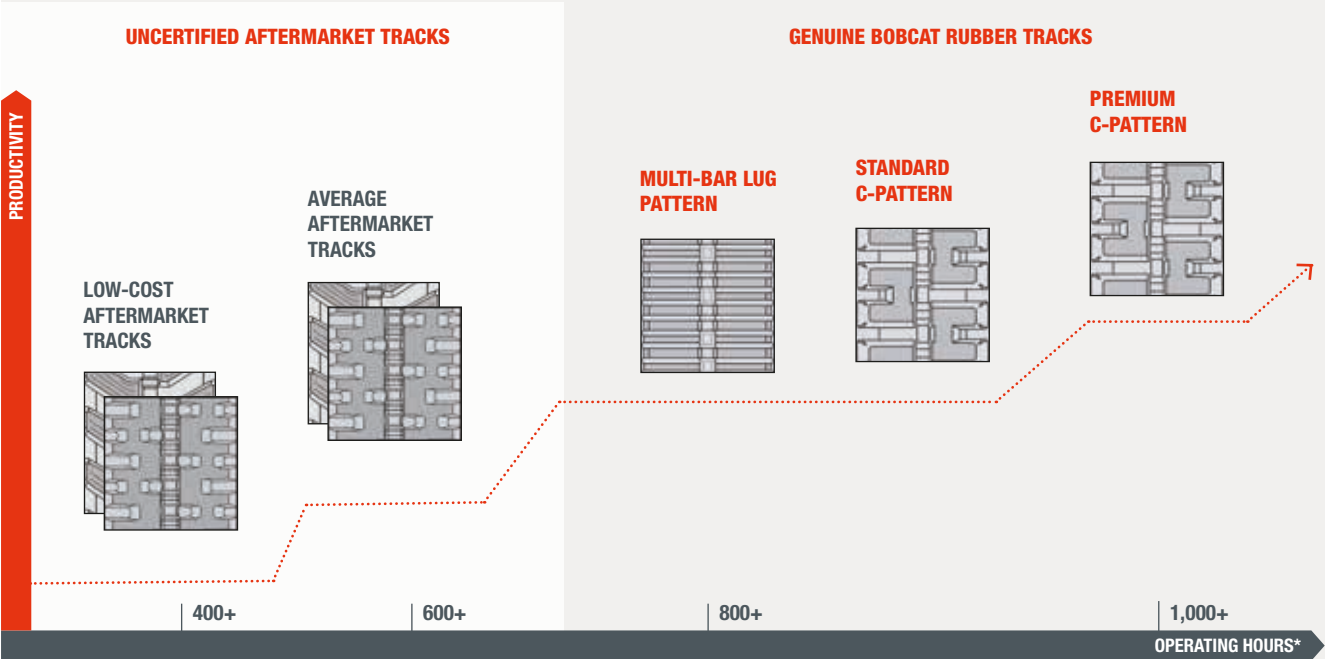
UNCERTIFIED AFTERMARKET TRACKS

GENUINE BOBCAT RUBBER TRACKS

PRODUCTIVITY

LOW-COST AFTERMARKET TRACKS

AVERAGE AFTERMARKET TRACKS

MULTI-BAR LUG PATTERN

STANDARD C-PATTERN

PREMIUM C-PATTERN

400+

600+

800+

1,000+

OPERATING HOURS*